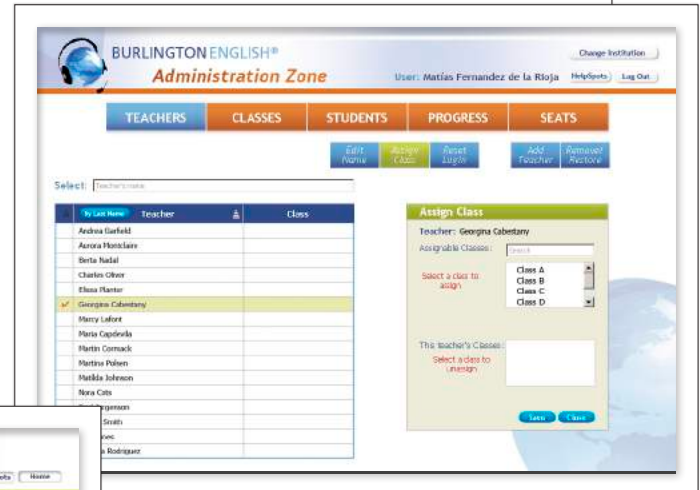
BURLINGTON ENGLISH®
Administration Zone
Change Institution
User: Matías Fernandez de la Rioja
HelpSpots
Log Out

TEACHERS
CLASSES
STUDENTS
PROGRESS
SEATS

Edit Name
Assign Class
Reset Login
Add Teacher
Remove/ Restore

Select: Teacher's name

| By Last Name Teacher | Class |
|---|---|
| Andrea Garfield | |
| Aurora Monclaire | |
| Berta Nadal | |
| Charles Oliver | |
| Elissa Planter | |
| ✓ Georgina Cabestany | |
| Marcy Lafont | |
| Maria Capdevila | |
| Martin Cormack | |
| Martina Polsen | |
| Matilda Johnson | |
| Nora Cots | |
| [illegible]rgenson | |
| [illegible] Smith | |
| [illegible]nez | |
| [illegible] Rodriguez | |

Assign Class
Teacher: Georgina Cabestany
Assignable Classes:
Search
Select a class to assign
Class A
Class B
Class C
Class D
This teacher's Classes:
Select a class to unassign
Save
Close

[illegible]ots
Home